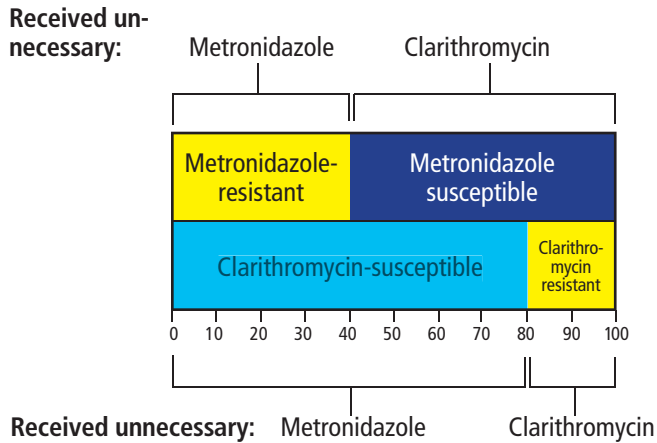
Received unnecessary: Metronidazole Clarithromycin

Metronidazole-resistant

Metronidazole susceptible

Clarithromycin-susceptible

Clarithromycin resistant

0 10 20 30 40 50 60 70 80 90 100

Received unnecessary: Metronidazole Clarithromycin